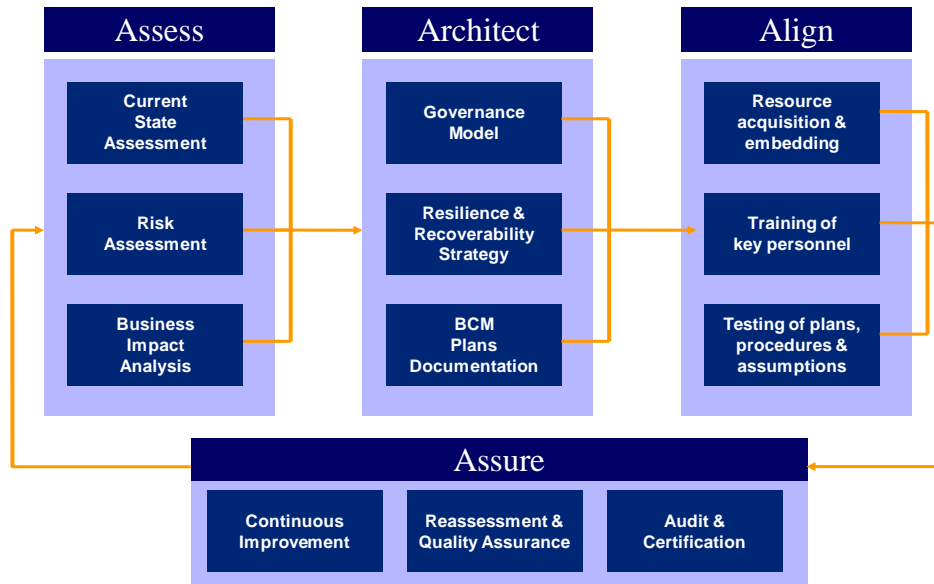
Assess

Current State Assessment

Risk Assessment

Business Impact Analysis

Architect

Governance Model

Resilience & Recoverability Strategy

BCM Plans Documentation

Align

Resource acquisition & embedding

Training of key personnel

Testing of plans, procedures & assumptions

Assure

Continuous Improvement

Reassessment & Quality Assurance

Audit & Certification